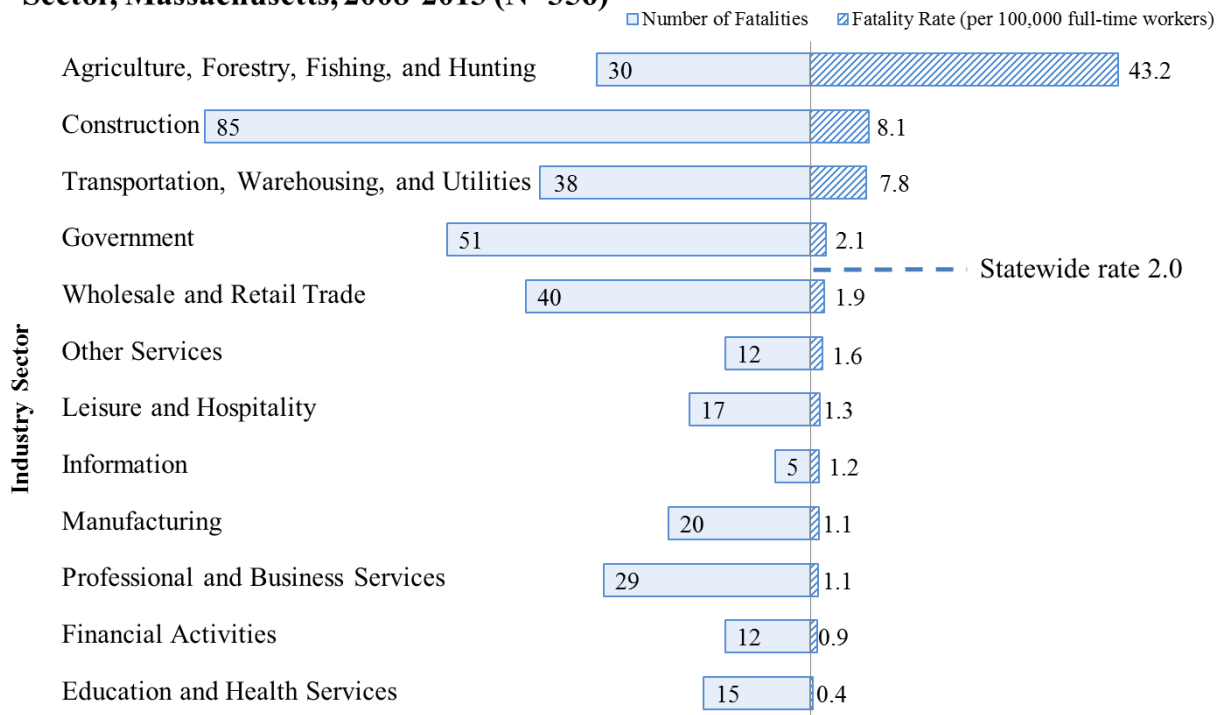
Sector, Massachusetts, 2008-2015 (N=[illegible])

Number of Fatalities
Fatality Rate (per 100,000 full-time workers)

Industry Sector

| Industry Sector | Number of Fatalities | Fatality Rate |
|---|---|---|
| Agriculture, Forestry, Fishing, and Hunting | 30 | 43.2 |
| Construction | 85 | 8.1 |
| Transportation, Warehousing, and Utilities | 38 | 7.8 |
| Government | 51 | 2.1 |
| Wholesale and Retail Trade | 40 | 1.9 |
| Other Services | 12 | 1.6 |
| Leisure and Hospitality | 17 | 1.3 |
| Information | 5 | 1.2 |
| Manufacturing | 20 | 1.1 |
| Professional and Business Services | 29 | 1.1 |
| Financial Activities | 12 | 0.9 |
| Education and Health Services | 15 | 0.4 |

Statewide rate 2.0